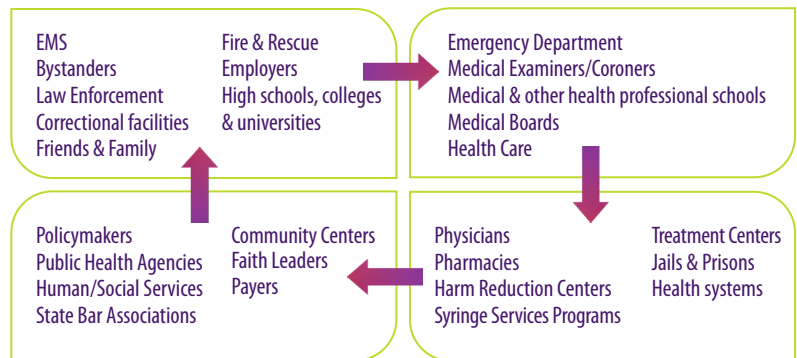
EMS
Bystanders
Law Enforcement
Correctional facilities
Friends & Family

Fire & Rescue
Employers
High schools, colleges & universities

Emergency Department
Medical Examiners/Coroners
Medical & other health professional schools
Medical Boards
Health Care

Physicians
Pharmacies
Harm Reduction Centers
Syringe Services Programs

Treatment Centers
Jails & Prisons
Health systems

Policymakers
Public Health Agencies
Human/Social Services
State Bar Associations

Community Centers
Faith Leaders
Payers